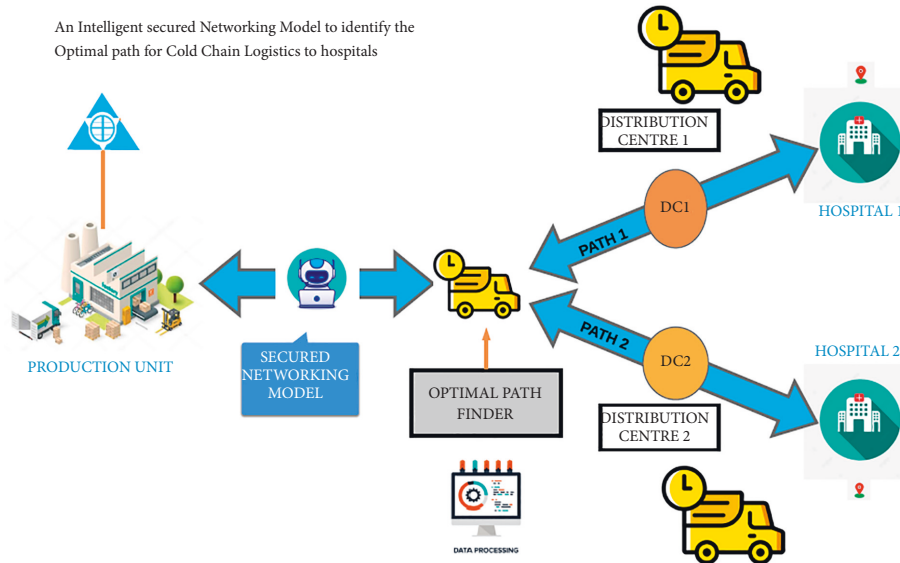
An Intelligent secured Networking Model to identify the Optimal path for Cold Chain Logistics to hospitals

DISTRIBUTION CENTRE 1

HOSPITAL 1

DC1

PATH 1

PRODUCTION UNIT

SECURED NETWORKING MODEL

PATH 2

DC2

HOSPITAL 2

OPTIMAL PATH FINDER

DISTRIBUTION CENTRE 2

DATA PROCESSING